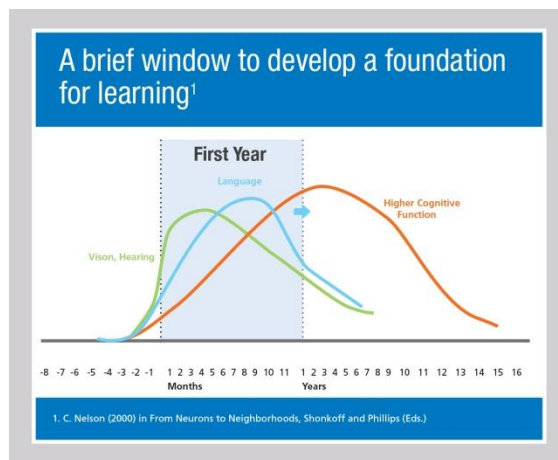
A brief window to develop a foundation for learning$^1$

First Year

Language

Higher Cognitive Function

Vison, Hearing

-8 -7 -6 -5 -4 -3 -2 -1 1 2 3 4 5 6 7 8 9 10 11 1 2 3 4 5 6 7 8 9 10 11 12 13 14 15 16

Months

Years

1. C. Nelson (2000) in From Neurons to Neighborhoods, Shonkoff and Phillips (Eds.)